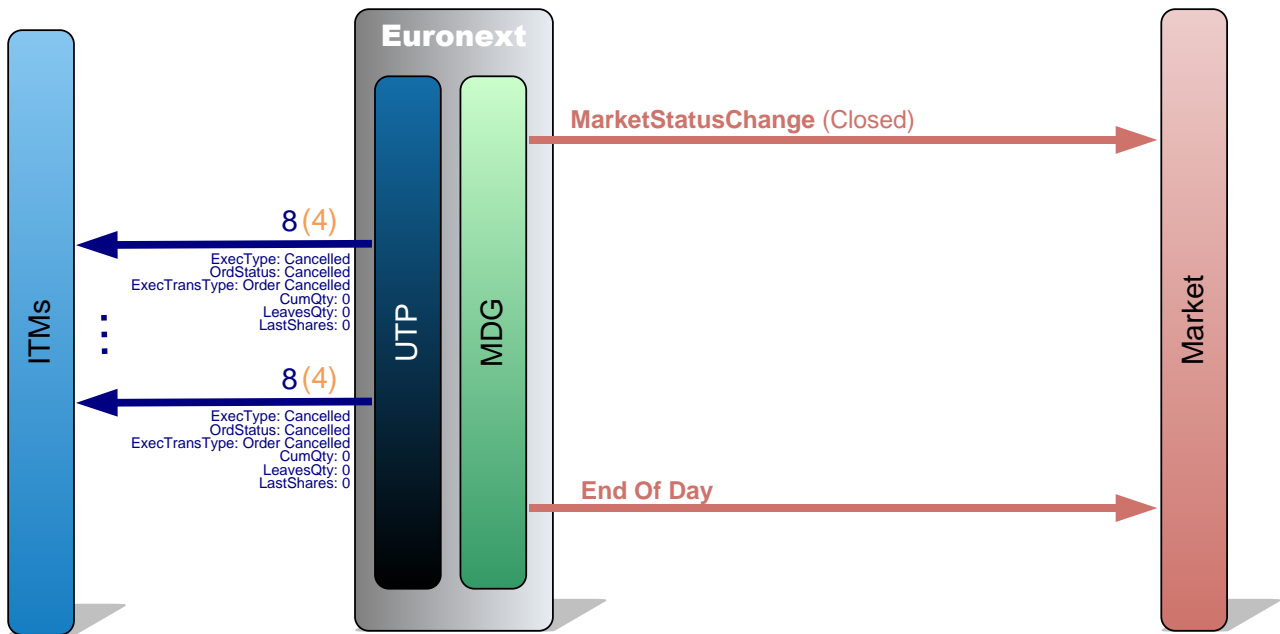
Euronext

ITMs

UTP

MDG

Market

MarketStatusChange (Closed)

8 (4)

ExecType: Cancelled
OrdStatus: Cancelled
ExecTransType: Order Cancelled
CumQty: 0
LeavesQty: 0
LastShares: 0

:

8 (4)

ExecType: Cancelled
OrdStatus: Cancelled
ExecTransType: Order Cancelled
CumQty: 0
LeavesQty: 0
LastShares: 0

End Of Day